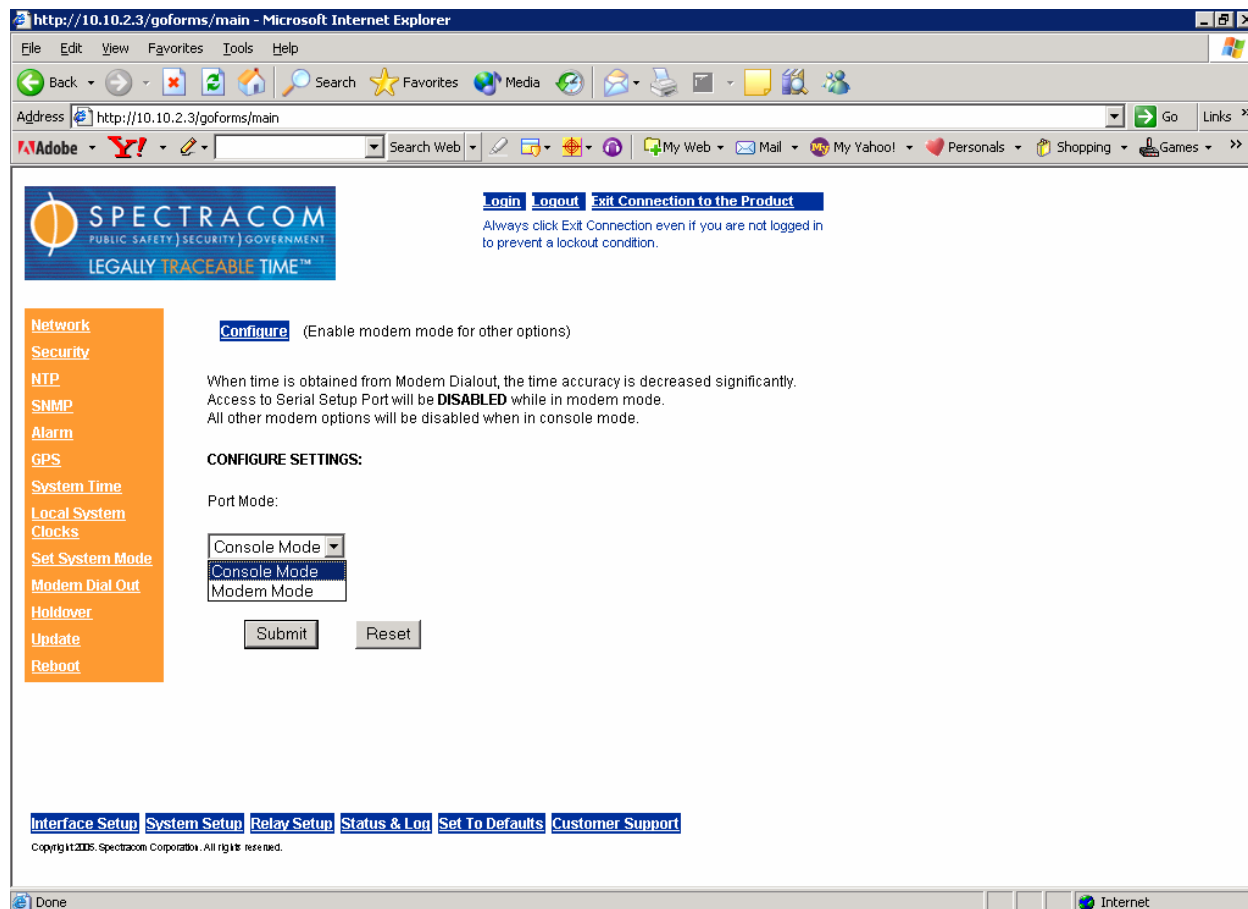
http://10.10.2.3/goforms/main - Microsoft Internet Explorer

File Edit View Favorites Tools Help

Back Search Favorites Media

Address http://10.10.2.3/goforms/main Go Links

Adobe Y! Search Web My Web Mail My Yahoo! Personals Shopping Games

SPECTRACOM
PUBLIC SAFETY | SECURITY | GOVERNMENT
LEGALLY TRACEABLE TIME™

Login Logout Exit Connection to the Product
Always click Exit Connection even if you are not logged in to prevent a lockout condition.

Network
Security
NTP
SNMP
Alarm
GPS
System Time
Local System Clocks
Set System Mode
Modem Dial Out
Holdover
Update
Reboot

Configure (Enable modem mode for other options)

When time is obtained from Modem Dialout, the time accuracy is decreased significantly.
Access to Serial Setup Port will be **DISABLED** while in modem mode.
All other modem options will be disabled when in console mode.

CONFIGURE SETTINGS:

Port Mode:

Console Mode
Console Mode
Modem Mode

Submit Reset

Interface Setup System Setup Relay Setup Status & Log Set To Defaults Customer Support

Copyright 2005. Spectracom Corporation. All rights reserved.

Done Internet